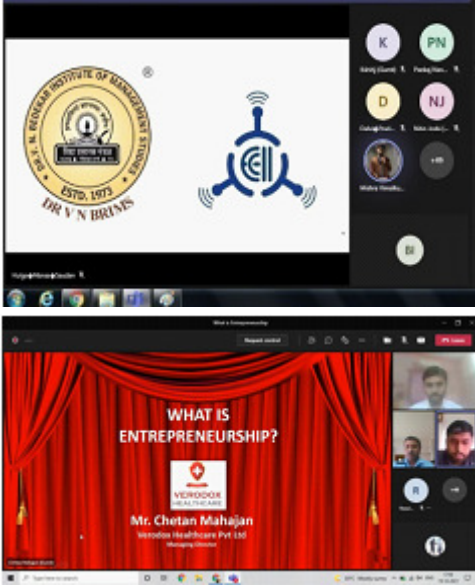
DR. V. N. BEDEKAR INSTITUTE OF MANAGEMENT STUDIES
ESTD. 1973
DR V N BRIMS
®

K
PN
D
NJ
+45
BI

WHAT IS ENTREPRENEURSHIP?

VERODOX HEALTHCARE

Mr. Chetan Mahajan
Verodox Healthcare Pvt Ltd
Managing Director

What is Entrepreneurship
Request control
Leave
R